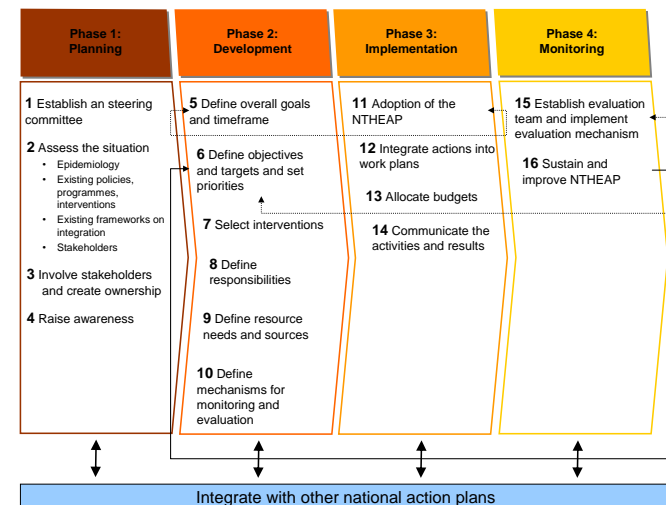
Phase 1:
Planning

Phase 2:
Development

Phase 3:
Implementation

Phase 4:
Monitoring

**1** Establish an steering committee

**2** Assess the situation
- Epidemiology
- Existing policies, programmes, interventions
- Existing frameworks on integration
- Stakeholders

**3** Involve stakeholders and create ownership

**4** Raise awareness

**5** Define overall goals and timeframe

**6** Define objectives and targets and set priorities

**7** Select interventions

**8** Define responsibilities

**9** Define resource needs and sources

**10** Define mechanisms for monitoring and evaluation

**11** Adoption of the NTHEAP

**12** Integrate actions into work plans

**13** Allocate budgets

**14** Communicate the activities and results

**15** Establish evaluation team and implement evaluation mechanism

**16** Sustain and improve NTHEAP

Integrate with other national action plans